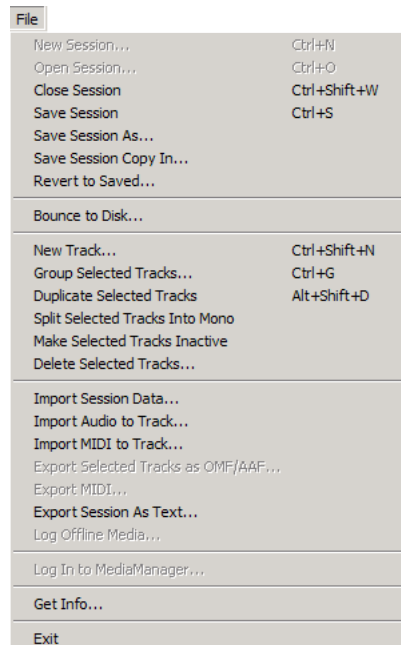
File

New Session... Ctrl+N
Open Session... Ctrl+O
Close Session Ctrl+Shift+W
Save Session Ctrl+S
Save Session As...
Save Session Copy In...
Revert to Saved...

Bounce to Disk...

New Track... Ctrl+Shift+N
Group Selected Tracks... Ctrl+G
Duplicate Selected Tracks Alt+Shift+D
Split Selected Tracks Into Mono
Make Selected Tracks Inactive
Delete Selected Tracks...

Import Session Data...
Import Audio to Track...
Import MIDI to Track...
Export Selected Tracks as OMF/AAF...
Export MIDI...
Export Session As Text...
Log Offline Media...

Log In to MediaManager...

Get Info...

Exit